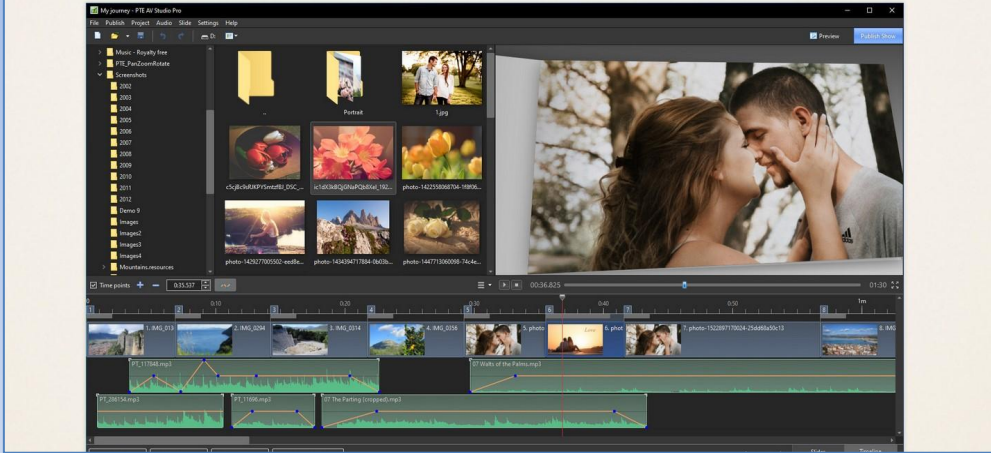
My journey - PTE AV Studio Pro

File Publish Project Audio Slide Settings Help

D:

Preview

Publish Show

Music - Royalty free

PTE_PanZoomRotate

Screenshots

2002

2003

2004

2005

2006

2007

2008

2009

2010

2011

2012

Demo 9

Images

Images2

Images3

Images4

Mountains.resources

..

Portrait

1.jpg

c5cjBc9sRJKPYSmtdf8I_DSC_...

ic1dX3k8QjGNaPQb8Xel_192...

photo-1422558068704-1f8f06...

photo-1429277005502-eed8e...

photo-1434394711784-0b03b...

photo-1447713060098-74c4e...

Time points

0:35.537

00:36.825

01:30

0:10

0:20

0:30

0:40

0:50

1m

1. IMG_013

2. IMG_0294

3. IMG_0314

4. IMG_0356

5. photo

6. phot

7. photo-1522897170624-2dd68a50c13

8. IMG

PT_117848.mp3

07 Waltz of the Palms.mp3

PT_086154.mp3

PT_11696.mp3

07 The Parting (cropped).mp3

Slides

Timeline